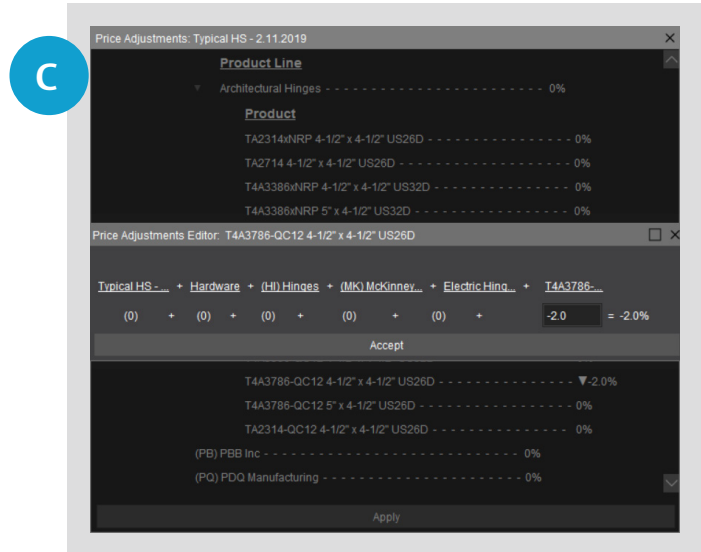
C

Price Adjustments: Typical HS - 2.11.2019

Product Line

Architectural Hinges - - - - - - - - - - - - - - - - - - - - - - - 0%

Product

TA2314xNRP 4-1/2" x 4-1/2" US26D - - - - - - - - - - - - - - - 0%

TA2714 4-1/2" x 4-1/2" US26D - - - - - - - - - - - - - - - - - 0%

T4A3386xNRP 4-1/2" x 4-1/2" US32D - - - - - - - - - - - - - - 0%

T4A3386xNRP 5" x 4-1/2" US32D - - - - - - - - - - - - - - - - 0%

Price Adjustments Editor: T4A3786-QC12 4-1/2" x 4-1/2" US26D

Typical HS - ... + Hardware + (HI) Hinges + (MK) McKinney... + Electric Hing... + T4A3786-...

(0) + (0) + (0) + (0) + (0) + -2.0 = -2.0%

Accept

T4A3786-QC12 4-1/2" x 4-1/2" US26D - - - - - - - - - - - - - ▼-2.0%

T4A3786-QC12 5" x 4-1/2" US26D - - - - - - - - - - - - - - - 0%

TA2314-QC12 4-1/2" x 4-1/2" US26D - - - - - - - - - - - - - 0%

(PB) PBB Inc - - - - - - - - - - - - - - - - - - - - - - - - - - 0%

(PQ) PDQ Manufacturing - - - - - - - - - - - - - - - - - - - - 0%

Apply